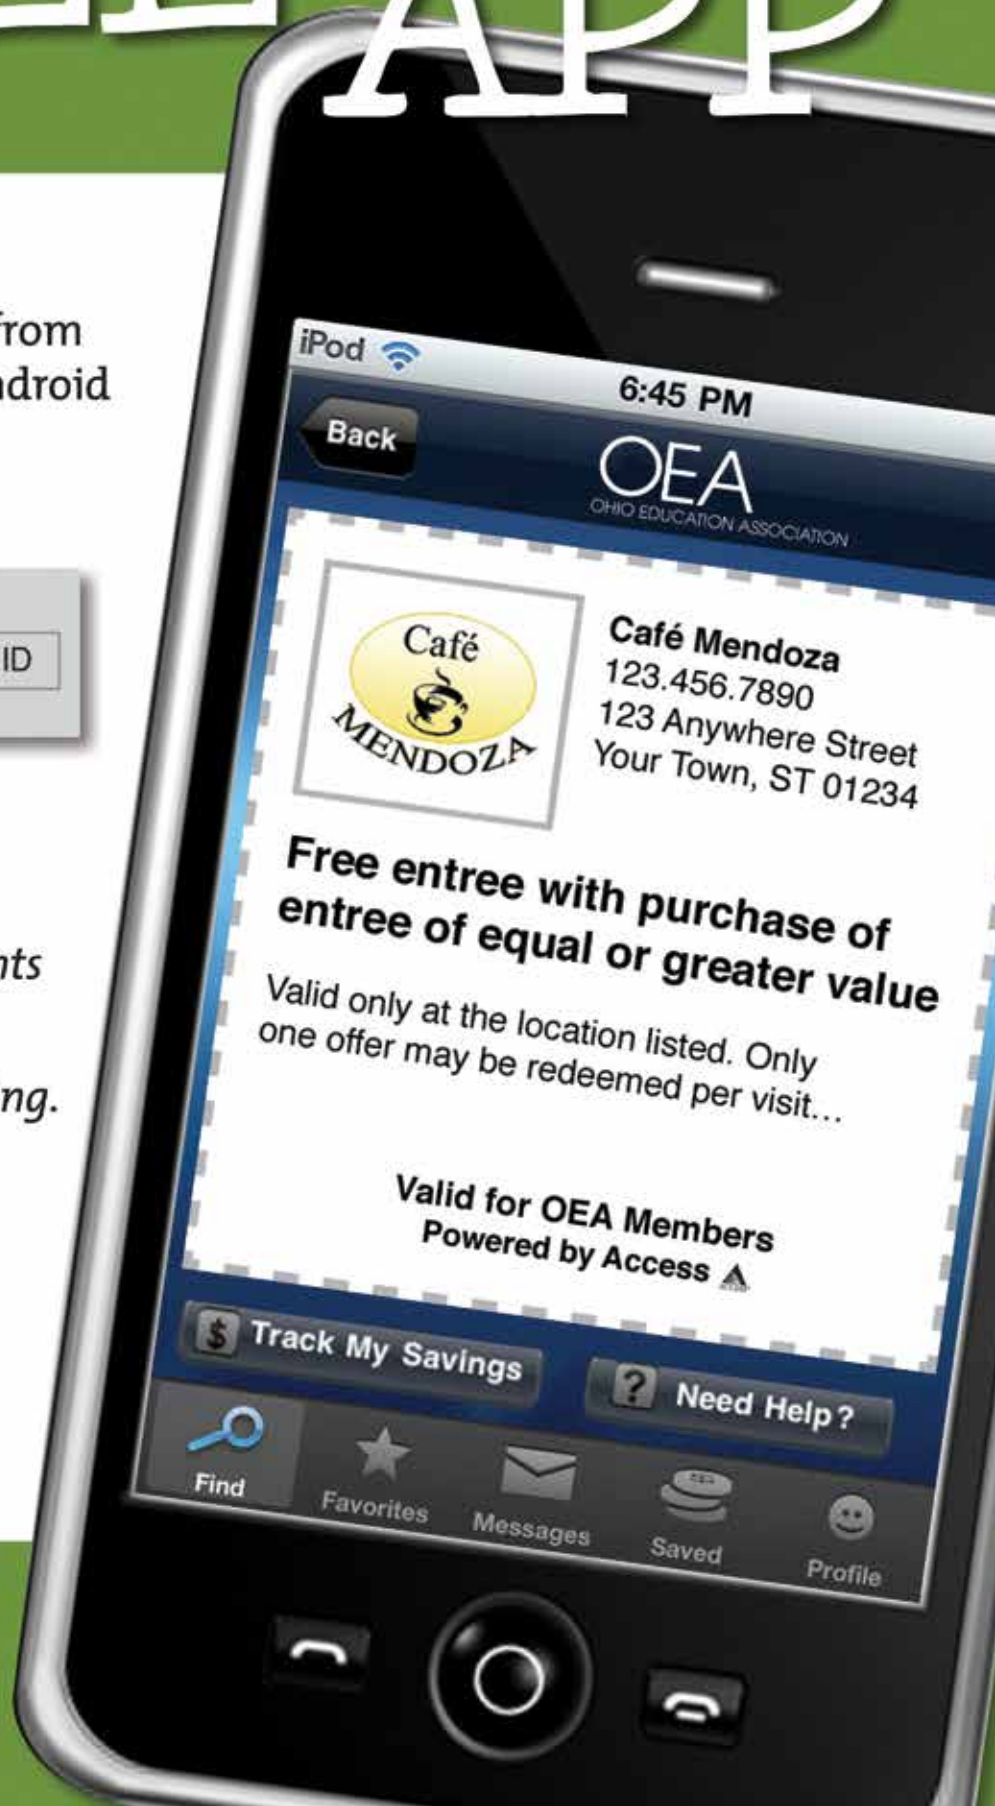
APP

from
ndroid

ID

nts

ng.

iPod
6:45 PM
Back
OEA
OHIO EDUCATION ASSOCIATION

Café
MENDOZA

Café Mendoza
123.456.7890
123 Anywhere Street
Your Town, ST 01234

Free entree with purchase of entree of equal or greater value

Valid only at the location listed. Only one offer may be redeemed per visit...

Valid for OEA Members
Powered by Access

Track My Savings
Need Help?

Find
Favorites
Messages
Saved
Profile